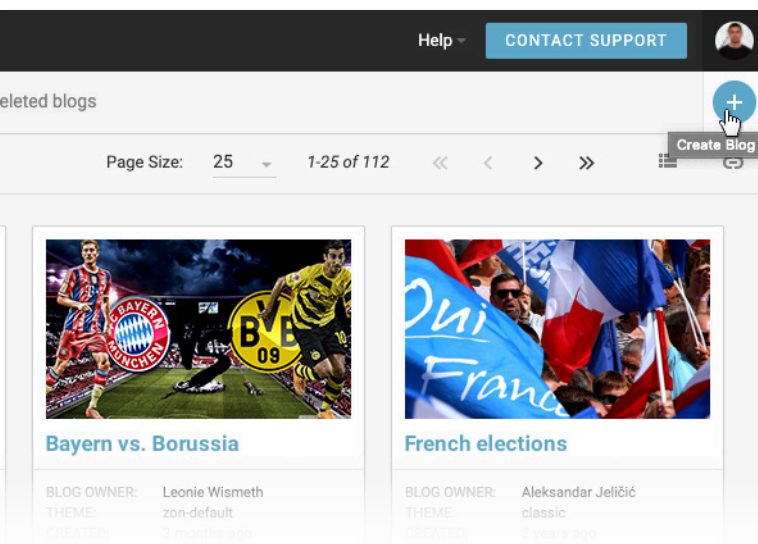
Help

CONTACT SUPPORT

eleted blogs

+

Create Blog

Page Size: 25 1-25 of 112

FC BAYERN MÜNCHEN

VS

BVB 09

Bayern vs. Borussia

BLOG OWNER: Leonie Wismeth

THEME: zon-default

CREATED: 3 months ago

Oui France

French elections

BLOG OWNER: Aleksandar Jeličić

THEME: classic

CREATED: 2 years ago